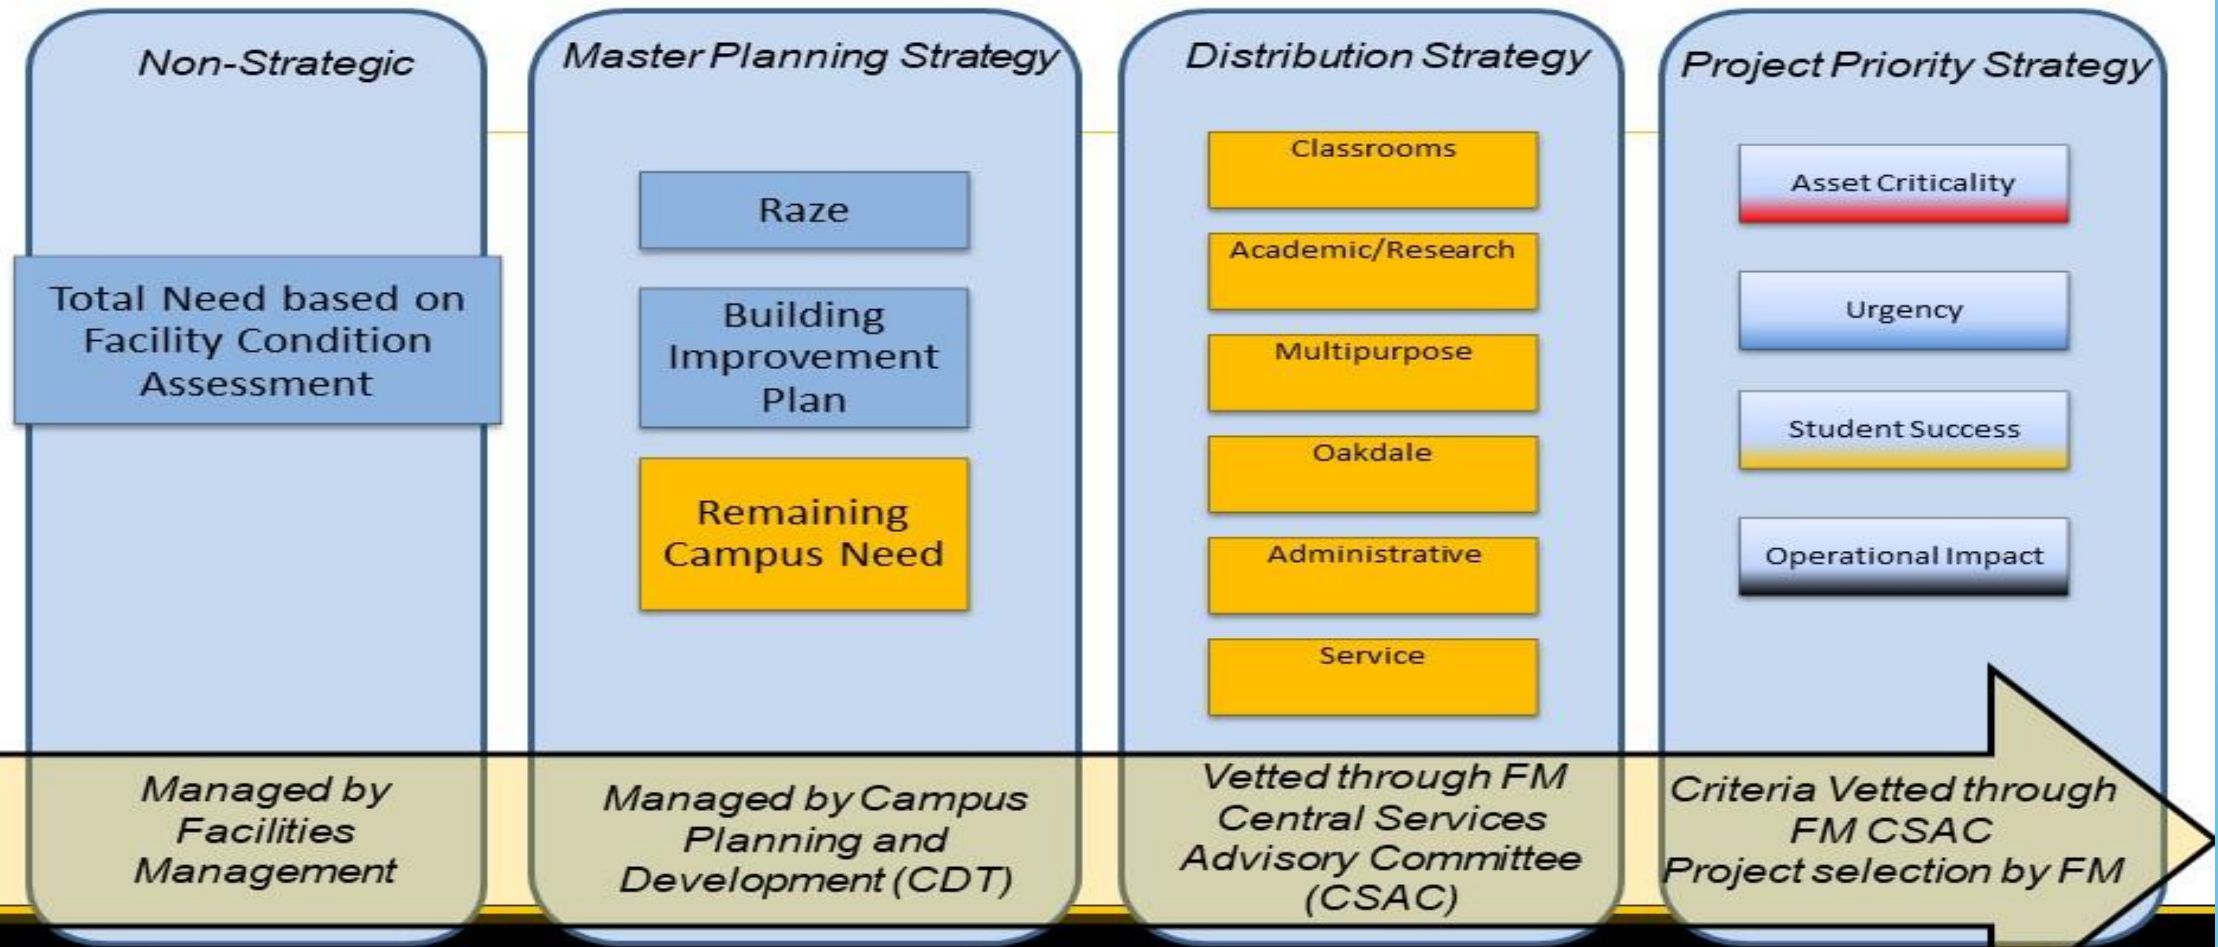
Non-Strategic

Total Need based on Facility Condition Assessment

Managed by Facilities Management

Master Planning Strategy

Raze

Building Improvement Plan

Remaining Campus Need

Managed by Campus Planning and Development (CDT)

Distribution Strategy

Classrooms

Academic/Research

Multipurpose

Oakdale

Administrative

Service

Vetted through FM Central Services Advisory Committee (CSAC)

Project Priority Strategy

Asset Criticality

Urgency

Student Success

Operational Impact

Criteria Vetted through FM CSAC
Project selection by FM